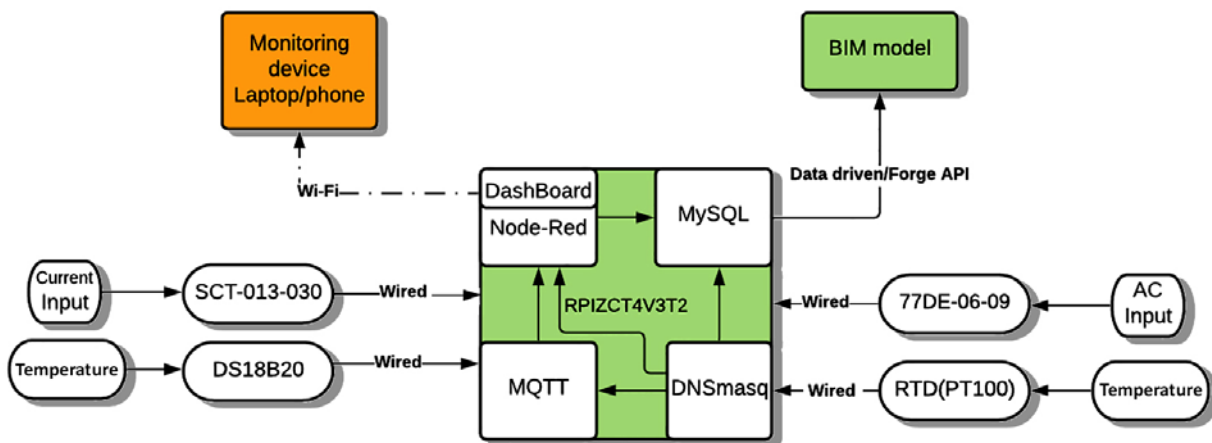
Monitoring device Laptop/phone

BIM model

Data driven/Forge API

Wi-Fi

DashBoard

Node-Red

MySQL

Current Input

SCT-013-030

Wired

RPIZCT4V3T2

Wired

77DE-06-09

AC Input

Temperature

DS18B20

Wired

MQTT

DNSmasq

Wired

RTD(PT100)

Temperature